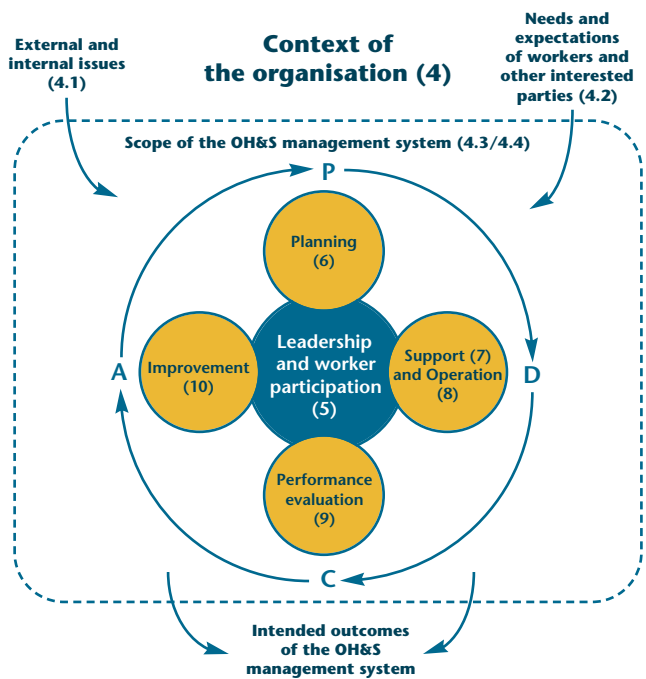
External and internal issues (4.1)

Context of the organisation (4)

Needs and expectations of workers and other interested parties (4.2)

Scope of the OH&S management system (4.3/4.4)

P

Planning (6)

A

Improvement (10)

Leadership and worker participation (5)

Support (7) and Operation (8)

D

Performance evaluation (9)

C

Intended outcomes of the OH&S management system